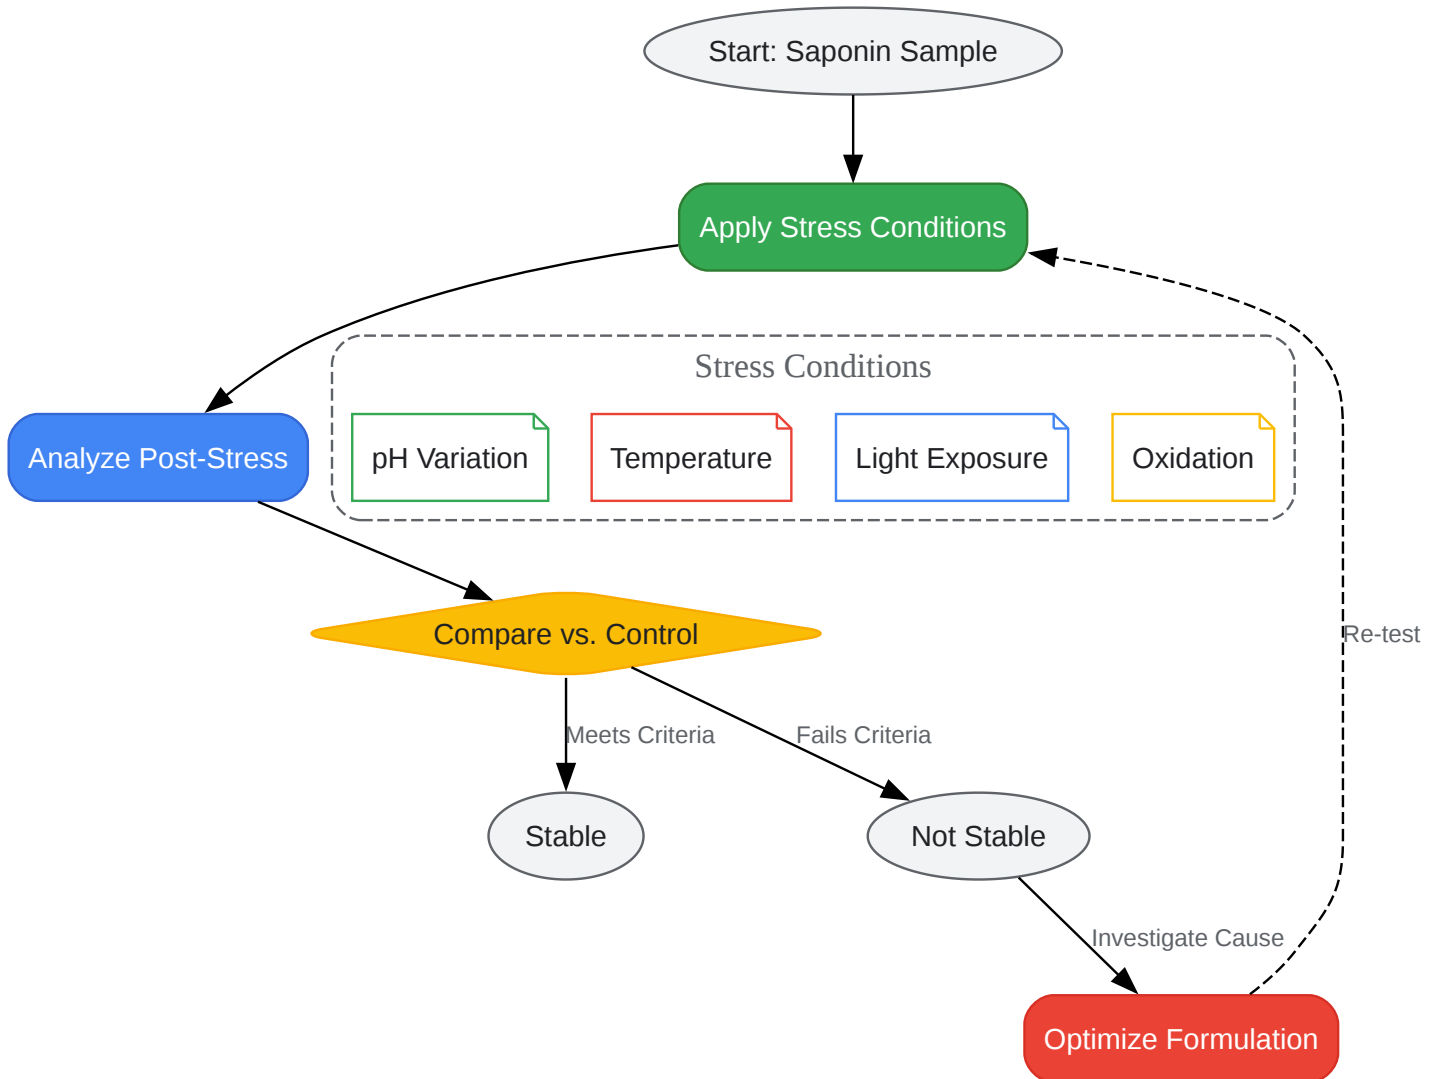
Start: Saponin Sample

Apply Stress Conditions

Stress Conditions

pH Variation

Temperature

Light Exposure

Oxidation

Analyze Post-Stress

Compare vs. Control

Re-test

Meets Criteria

Fails Criteria

Stable

Not Stable

Investigate Cause

Optimize Formulation